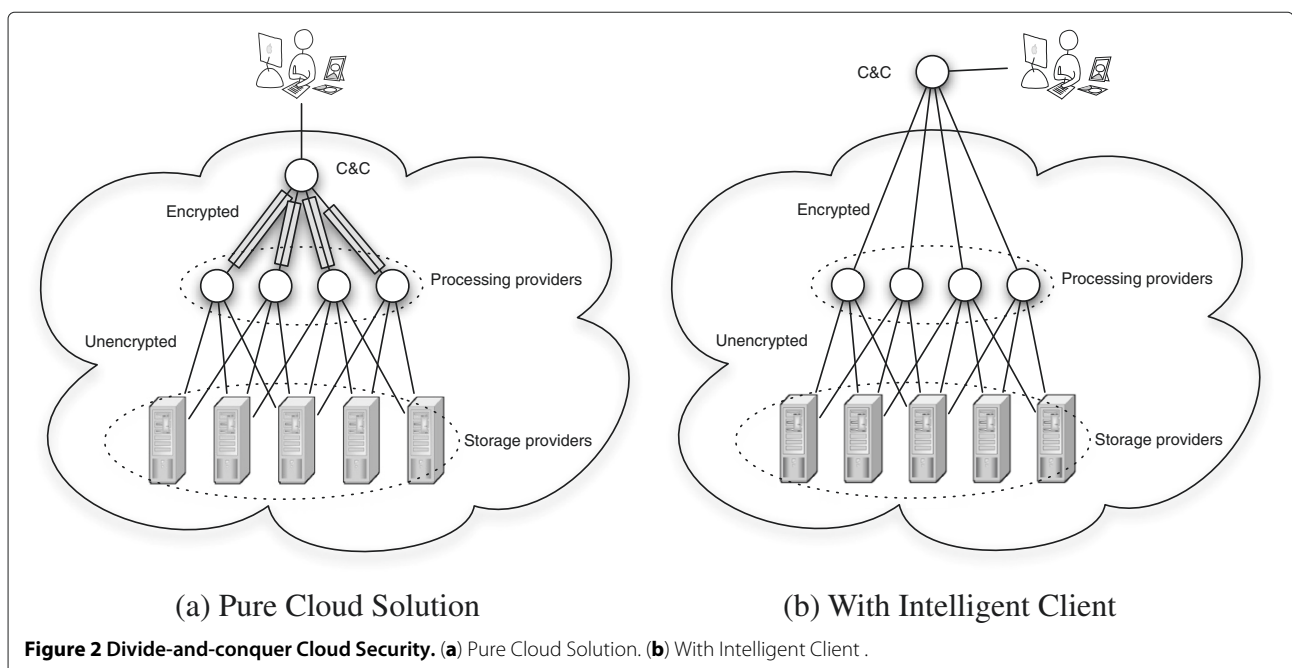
C&C

Encrypted

Processing providers

Unencrypted

Storage providers

(a) Pure Cloud Solution

C&C

Encrypted

Processing providers

Unencrypted

Storage providers

(b) With Intelligent Client

**Figure 2 Divide-and-conquer Cloud Security.** (**a**) Pure Cloud Solution. (**b**) With Intelligent Client .